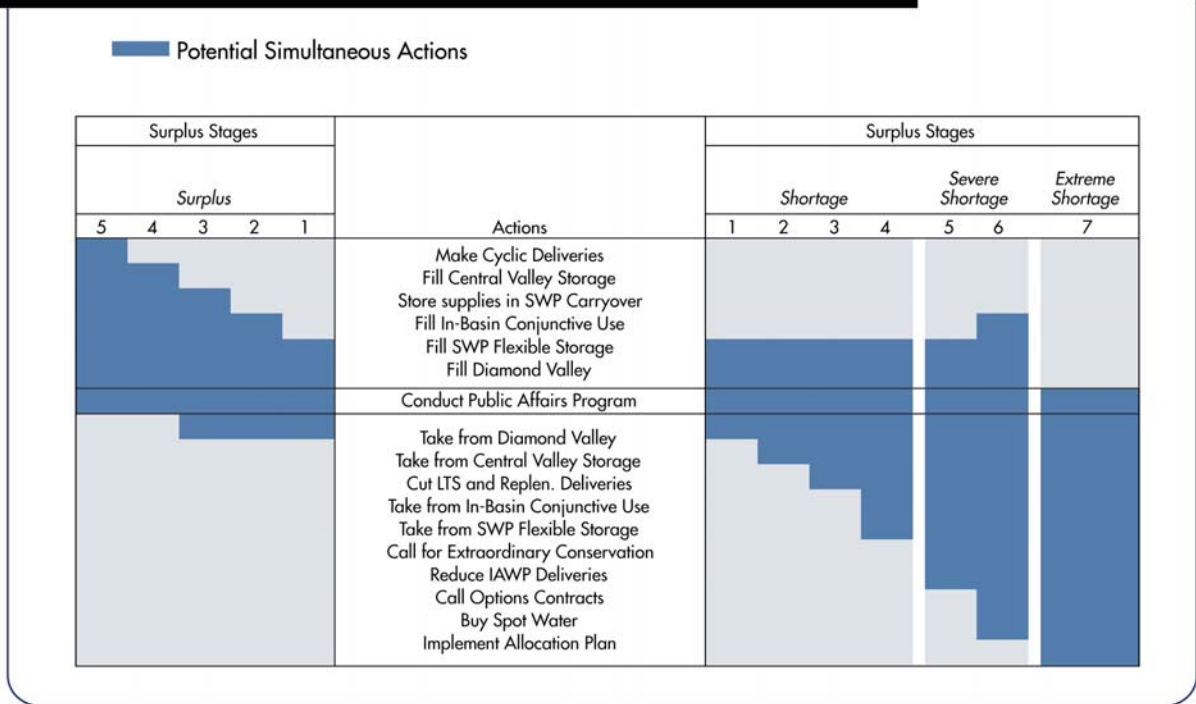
Potential Simultaneous Actions

| Surplus Stages | | | | | | Surplus Stages | | | | | | |
|---|---|---|---|---|---|---|---|---|---|---|---|---|
| *Surplus* | | | | | | *Shortage* | | | | *Severe Shortage* | | *Extreme Shortage* |
| 5 | 4 | 3 | 2 | 1 | Actions | 1 | 2 | 3 | 4 | 5 | 6 | 7 |
| | | | | | Make Cyclic Deliveries<br>Fill Central Valley Storage<br>Store supplies in SWP Carryover<br>Fill In-Basin Conjunctive Use<br>Fill SWP Flexible Storage<br>Fill Diamond Valley | | | | | | | |
| | | | | | Conduct Public Affairs Program | | | | | | | |
| | | | | | Take from Diamond Valley<br>Take from Central Valley Storage<br>Cut LTS and Replen. Deliveries<br>Take from In-Basin Conjunctive Use<br>Take from SWP Flexible Storage<br>Call for Extraordinary Conservation<br>Reduce IAWP Deliveries<br>Call Options Contracts<br>Buy Spot Water<br>Implement Allocation Plan | | | | | | | |